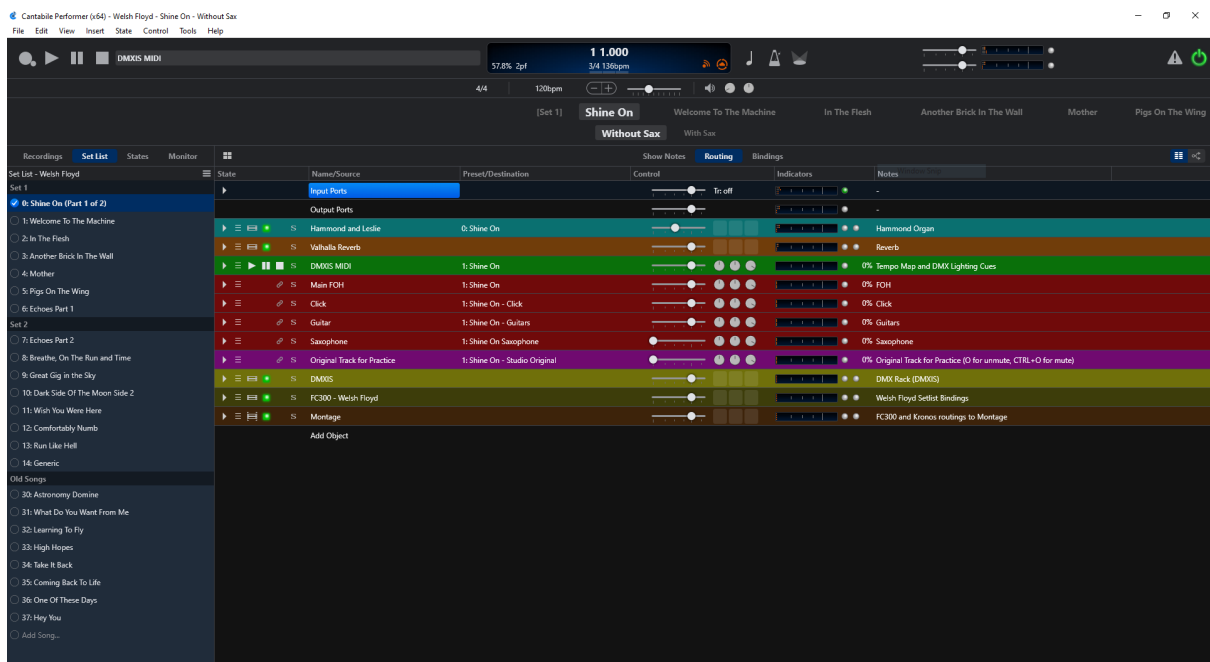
Cantabile Performer (x64) - Welsh Floyd - Shine On - Without Sax

File Edit View Insert State Control Tools Help

DMXIS MIDI

1 1.000
57.8% 2pf 3/4 136bpm

4/4 120bpm

[Set 1] Shine On Welcome To The Machine In The Flesh Another Brick In The Wall Mother Pigs On The Wing

Without Sax With Sax

Recordings Set List States Monitor

Show Notes Routing Bindings

Set List - Welsh Floyd

Set 1
0: Shine On (Part 1 of 2)
1: Welcome To The Machine
2: In The Flesh
3: Another Brick In The Wall
4: Mother
5: Pigs On The Wing
6: Echoes Part 1
Set 2
7: Echoes Part 2
8: Breathe, On The Run and Time
9: Great Gig in the Sky
10: Dark Side Of The Moon Side 2
11: Wish You Were Here
12: Comfortably Numb
13: Run Like Hell
14: Generic
Old Songs
30: Astronomy Domine
31: What Do You Want From Me
32: Learning To Fly
33: High Hopes
34: Take It Back
35: Coming Back To Life
36: One Of These Days
37: Hey You
Add Song...

| State | Name/Source | Preset/Destination | Control | Indicators | Notes |
|---|---|---|---|---|---|
| | Input Ports | | Tr: off | | - |
| | Output Ports | | | | - |
| S | Hammond and Leslie | 0: Shine On | | | Hammond Organ |
| S | Valhalla Reverb | | | | Reverb |
| S | DMXIS MIDI | 1: Shine On | | 0% | Tempo Map and DMX Lighting Cues |
| S | Main FOH | 1: Shine On | | 0% | FOH |
| S | Click | 1: Shine On - Click | | 0% | Click |
| S | Guitar | 1: Shine On - Guitars | | 0% | Guitars |
| S | Saxophone | 1: Shine On Saxophone | | 0% | Saxophone |
| S | Original Track for Practice | 1: Shine On - Studio Original | | 0% | Original Track for Practice (O for unmute, CTRL+O for mute) |
| S | DMXIS | | | | DMX Rack (DMXIS) |
| S | FC300 - Welsh Floyd | | | | Welsh Floyd Setlist Bindings |
| S | Montage | | | | FC300 and Kronos routings to Montage |
| | Add Object | | | | |